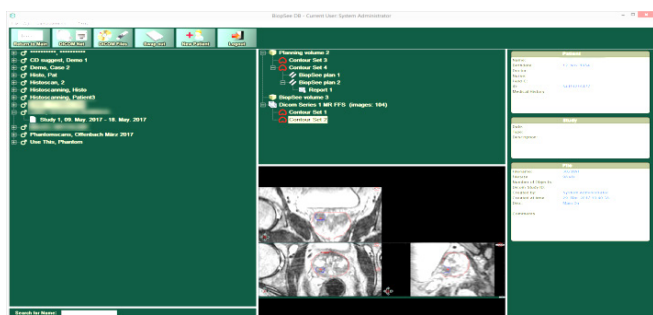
BiopSee DB - Current User: System Administrator

Planning volume 2
Contour Set 3
Contour Set 4
BiopSee plan 1
BiopSee plan 2
Report 1
BiopSee volume 3
Dicom Series 1 MR FFS (images: 104)
Contour Set 1
Contour Set 2

CO suggest, Demo 1
Demo, Case 2
Histo, Pat
Histoscan, 2
Histoscanning, Histo
Histoscanning, Patient3
Study 1, 09. May. 2017 - 18. May. 2017
Phantomscans, Offenbach März 2017
Use This, Phantom

Patient

Study

Plan

Search for Name: